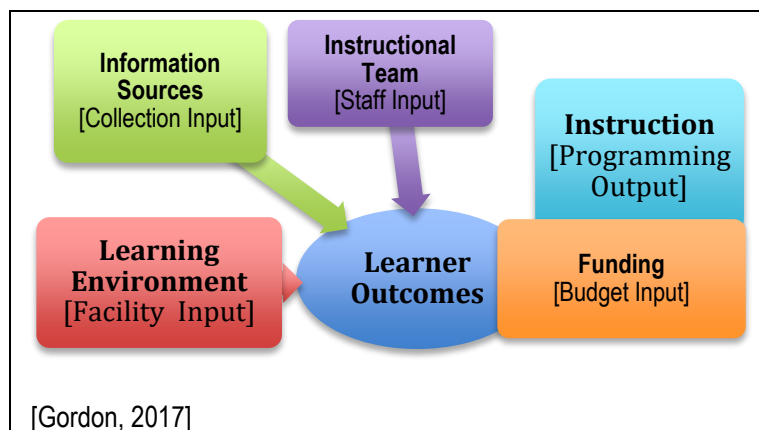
Information Sources
[Collection Input]

Instructional Team
[Staff Input]

Instruction
[Programming Output]

Learning Environment
[Facility Input]

Learner Outcomes

Funding
[Budget Input]

[Gordon, 2017]